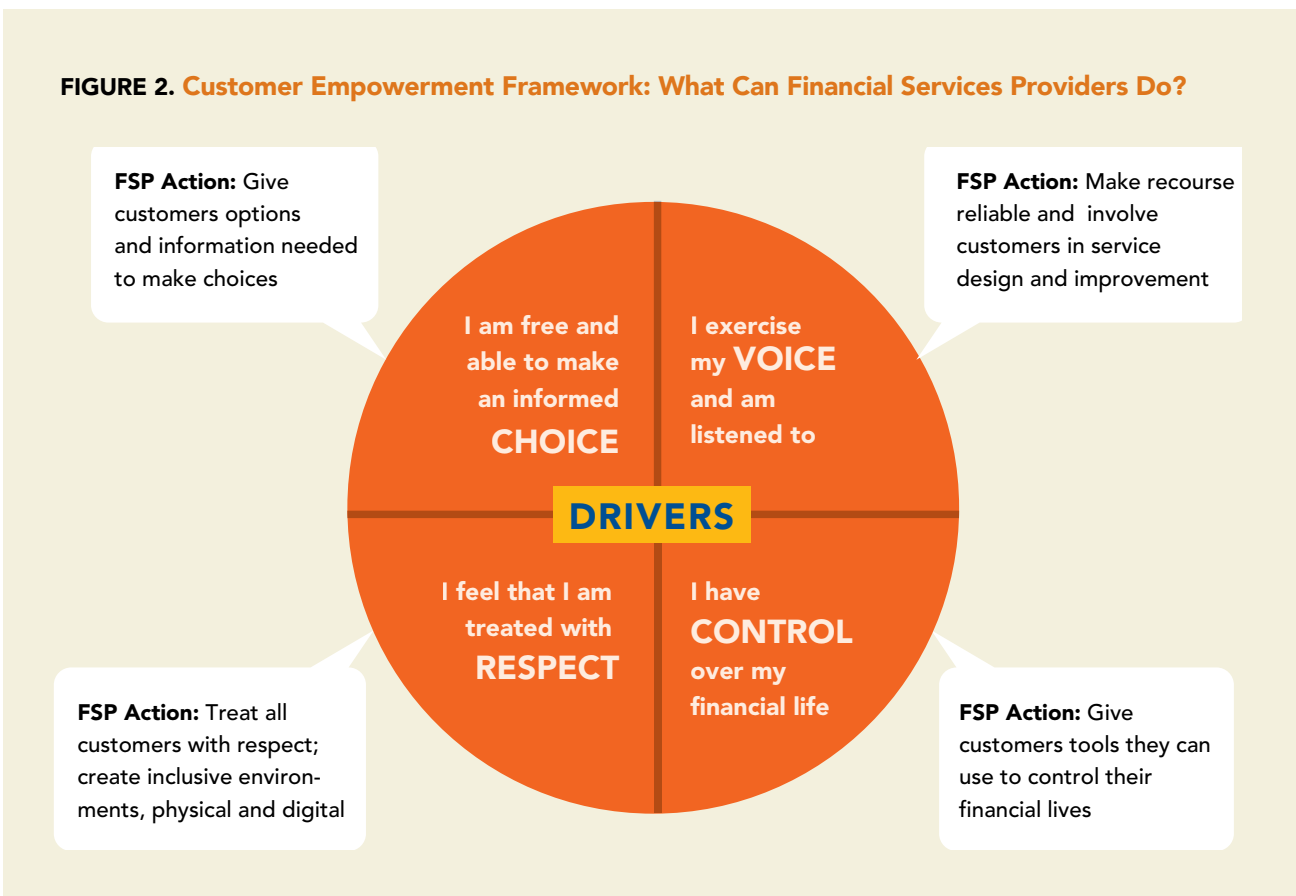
FIGURE 2. Customer Empowerment Framework: What Can Financial Services Providers Do?

FSP Action: Give customers options and information needed to make choices

FSP Action: Make recourse reliable and involve customers in service design and improvement

I am free and able to make an informed CHOICE

I exercise my VOICE and am listened to

DRIVERS

I feel that I am treated with RESPECT

I have CONTROL over my financial life

FSP Action: Treat all customers with respect; create inclusive environments, physical and digital

FSP Action: Give customers tools they can use to control their financial lives